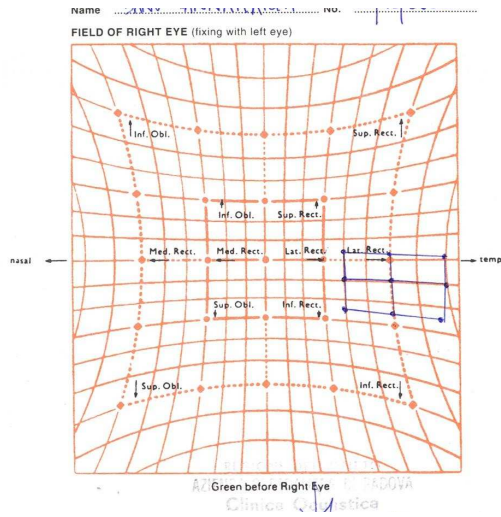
Name ...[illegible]... No. ...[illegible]...

FIELD OF RIGHT EYE (fixing with left eye)

Inf. Obl.

Sup. Rect.

Inf. Obl.

Sup. Rect.

nasal

Med. Rect.

Med. Rect.

Lat. Rect.

Lat. Rect.

temp

Sup. Obl.

Inf. Rect.

Sup. Obl.

Inf. Rect.

Green before Right Eye

AZI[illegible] PADOVA

Clinica O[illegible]stica